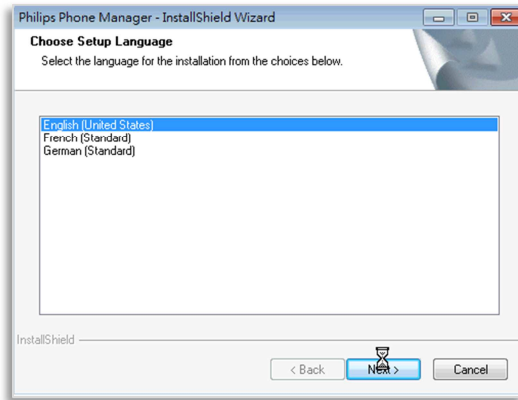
Philips Phone Manager - InstallShield Wizard

Choose Setup Language

Select the language for the installation from the choices below.

English (United States)
French (Standard)
German (Standard)

InstallShield

< Back

Next >

Cancel